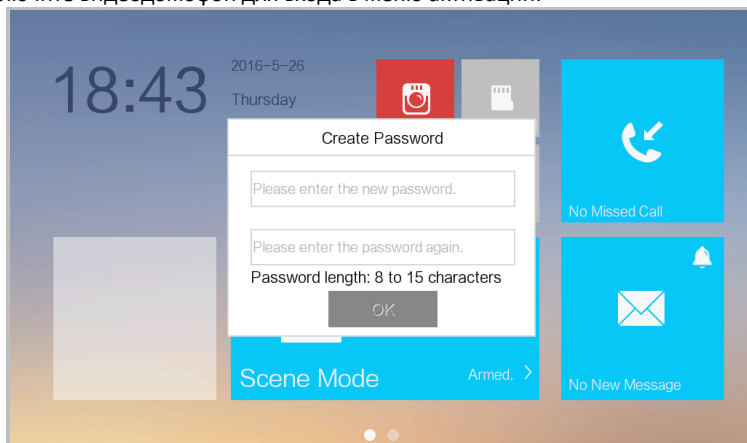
18:43
2016–5–26
Thursday

Create Password

Please enter the new password.

Please enter the password again.

Password length: 8 to 15 characters

OK

No Missed Call

Scene Mode
Armed. >

No New Message